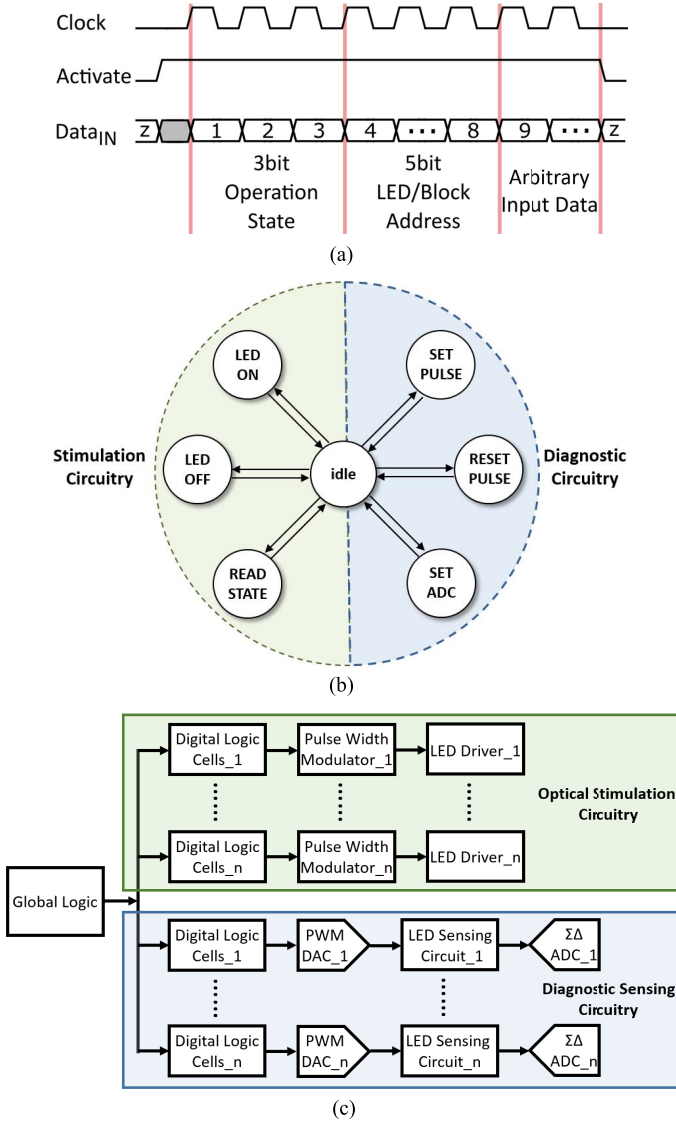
Clock

Activate

Data$_{IN}$ Z 1 2 3 4 ⋯ 8 9 ⋯ Z

3bit Operation State

5bit LED/Block Address

Arbitrary Input Data

(a)

LED ON

SET PULSE

Stimulation Circuitry

LED OFF

idle

RESET PULSE

Diagnostic Circuitry

READ STATE

SET ADC

(b)

Digital Logic Cells_1

Pulse Width Modulator_1

LED Driver_1

Optical Stimulation Circuitry

Digital Logic Cells_n

Pulse Width Modulator_n

LED Driver_n

Global Logic

Digital Logic Cells_1

PWM DAC_1

LED Sensing Circuit_1

ΣΔ ADC_1

Diagnostic Sensing Circuitry

Digital Logic Cells_n

PWM DAC_n

LED Sensing Circuit_n

ΣΔ ADC_n

(c)